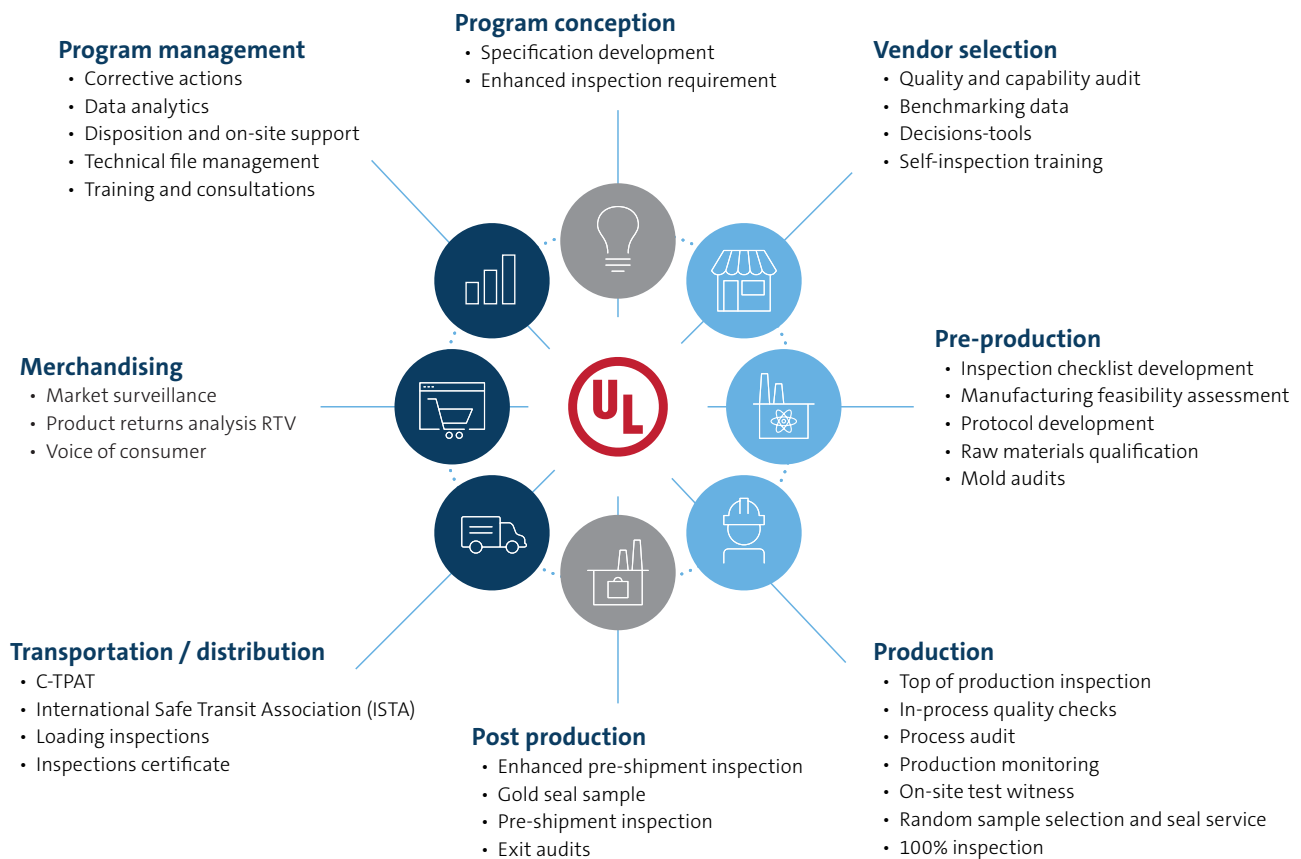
Program conception
• Specification development
• Enhanced inspection requirement

Program management
• Corrective actions
• Data analytics
• Disposition and on-site support
• Technical file management
• Training and consultations

Vendor selection
• Quality and capability audit
• Benchmarking data
• Decisions-tools
• Self-inspection training

Merchandising
• Market surveillance
• Product returns analysis RTV
• Voice of consumer

UL

Pre-production
• Inspection checklist development
• Manufacturing feasibility assessment
• Protocol development
• Raw materials qualification
• Mold audits

Transportation / distribution
• C-TPAT
• International Safe Transit Association (ISTA)
• Loading inspections
• Inspections certificate

Production
• Top of production inspection
• In-process quality checks
• Process audit
• Production monitoring
• On-site test witness
• Random sample selection and seal service
• 100% inspection

Post production
• Enhanced pre-shipment inspection
• Gold seal sample
• Pre-shipment inspection
• Exit audits